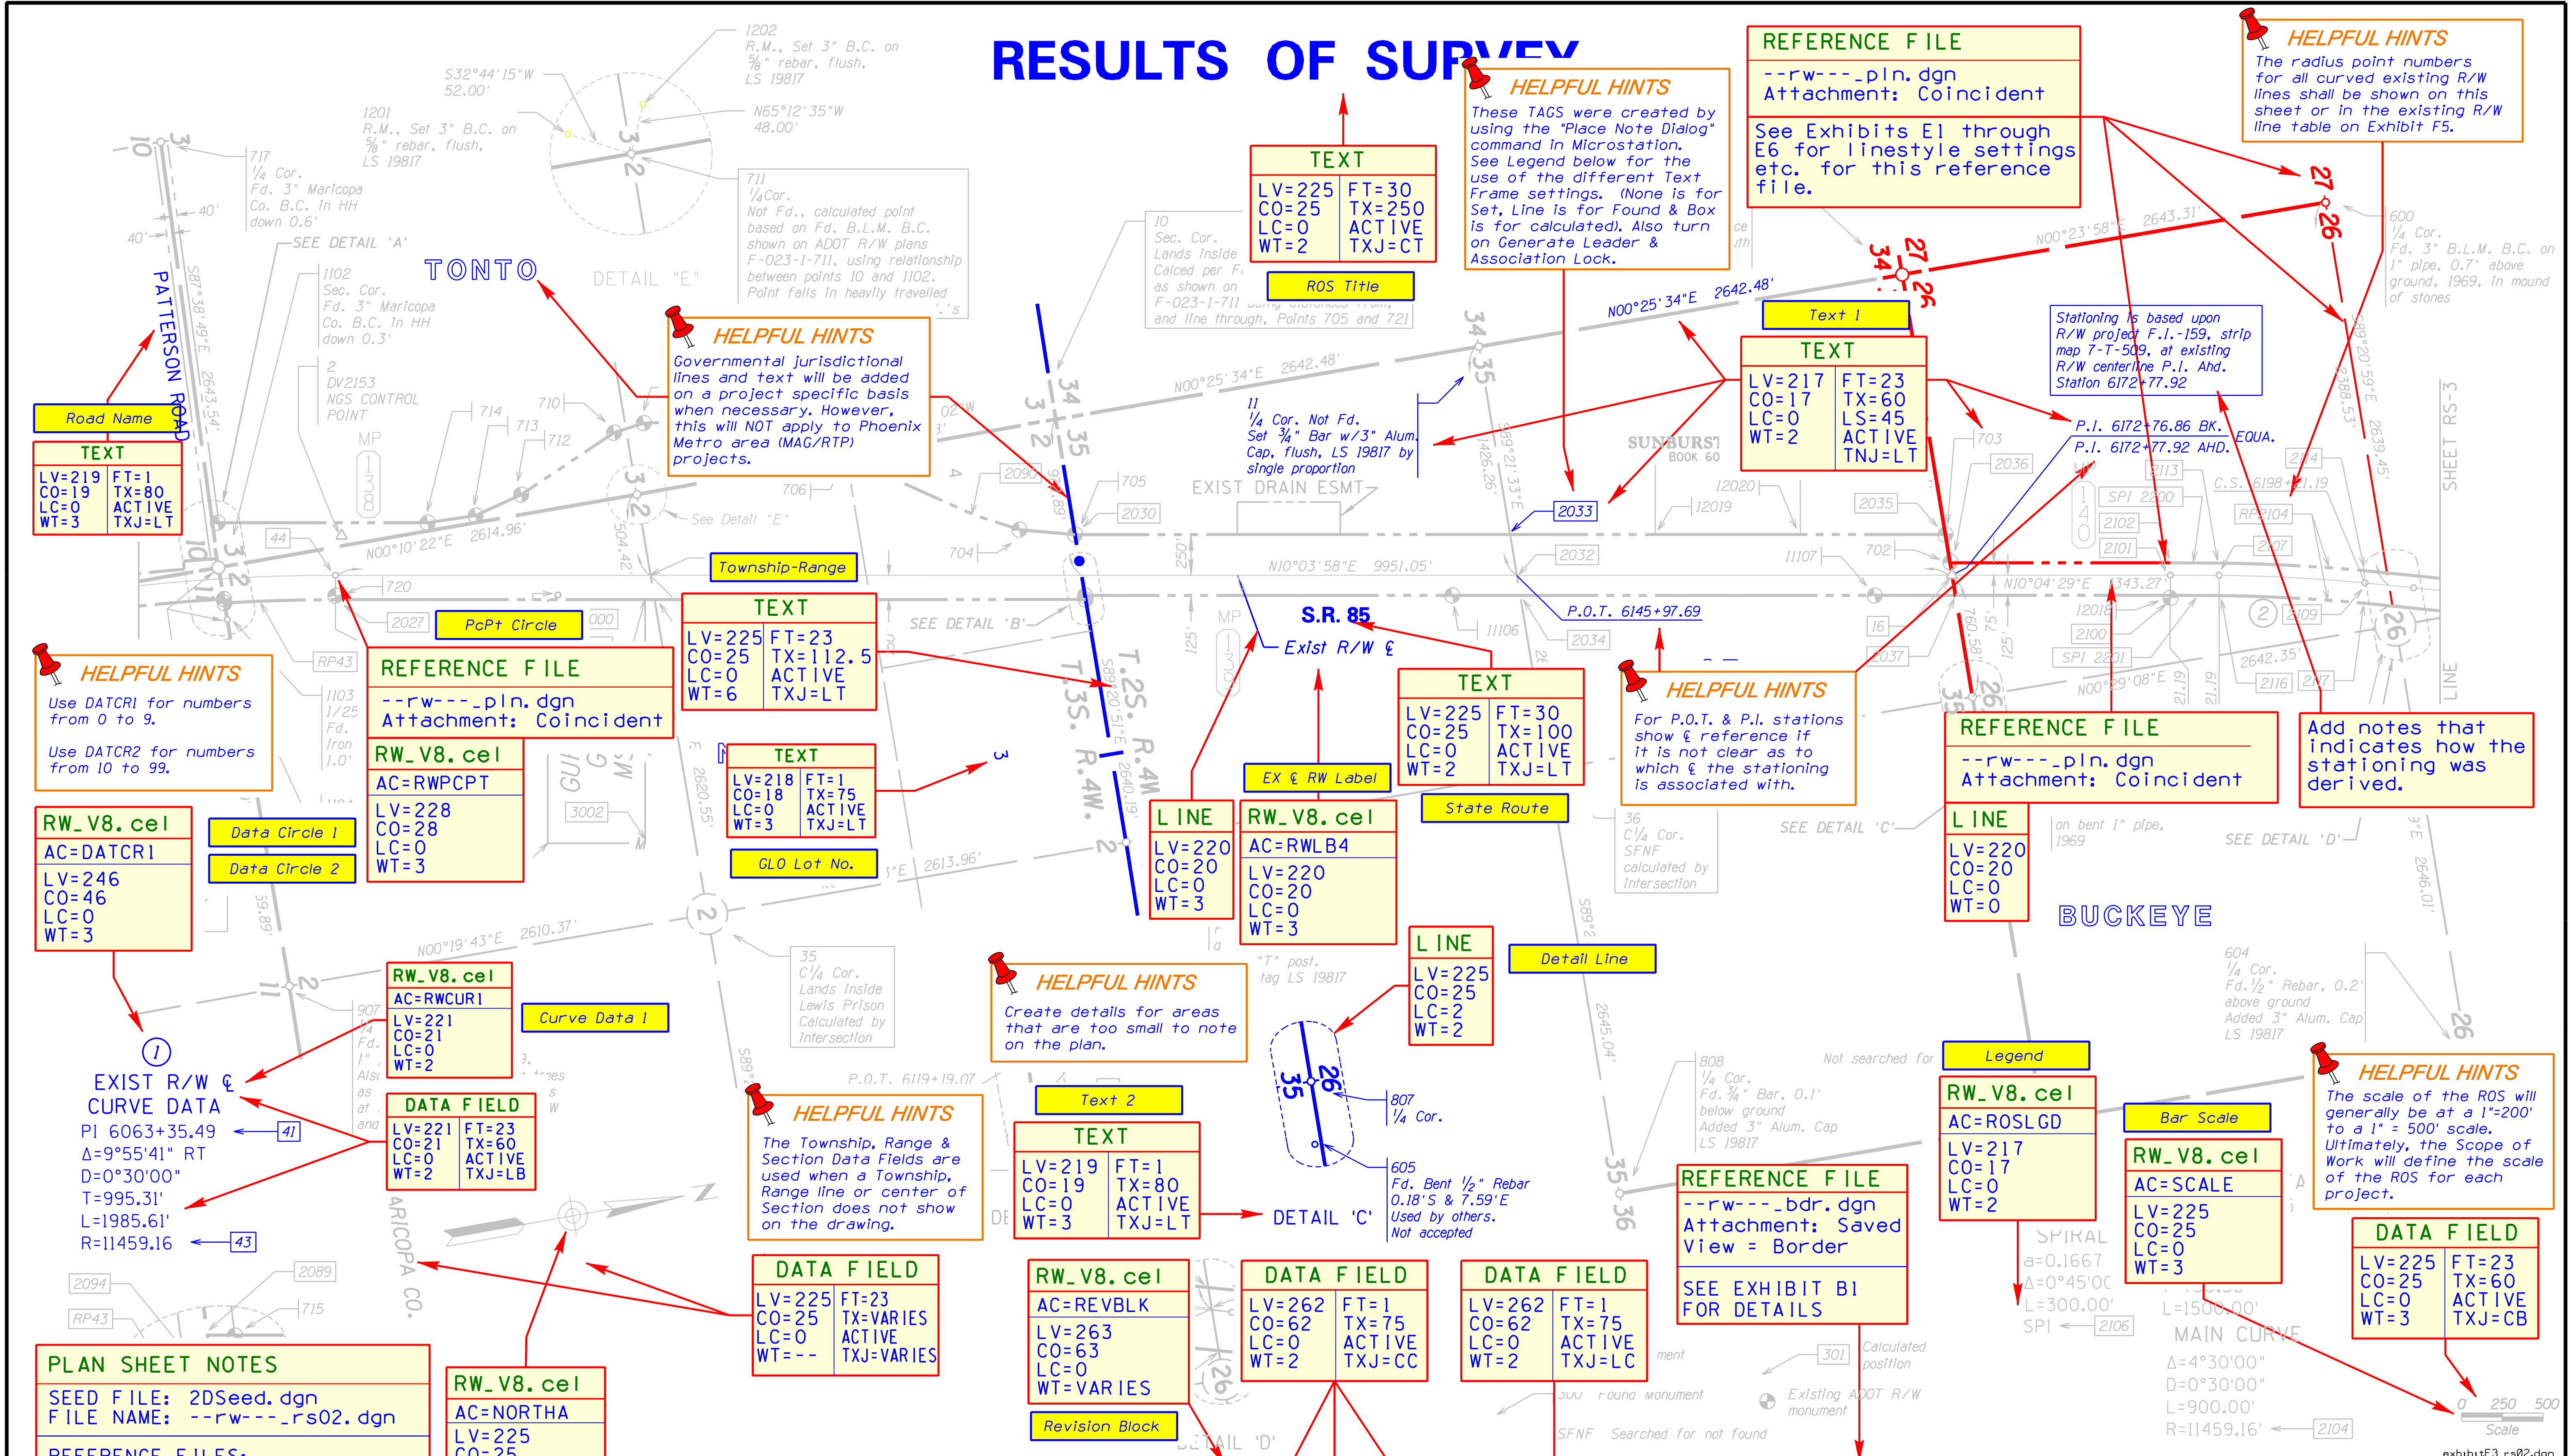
RESULTS OF SURVEY

REFERENCE FILE
--rw---_pln.dgn
Attachment: Coincident
See Exhibits E1 through E6 for linestyle settings etc. for this reference file.

HELPFUL HINTS
The radius point numbers for all curved existing R/W lines shall be shown on this sheet or in the existing R/W line table on Exhibit F5.

HELPFUL HINTS
These TAGS were created by using the "Place Note Dialog" command in Microstation. See Legend below for the use of the different Text Frame settings. (None is for Set, Line is for Found & Box is for calculated). Also turn on Generate Leader & Association Lock.

TEXT
LV=225 FT=30
CO=25 TX=250
LC=0 ACTIVE
WT=2 TXJ=CT

ROS Title

1202 R.M., Set 3" B.C. on 5/8" rebar, flush, LS 19817
S32°44'15"W 52.00'
N65°12'35"W 48.00'
1201 R.M., Set 3" B.C. on 5/8" rebar, flush, LS 19817
717 1/4 Cor. Fd. 3" Maricopa Co. B.C. in HH down 0.6'
711 1/4 Cor. Not Fd., calculated point based on Fd. B.L.M. B.C. shown on ADOT R/W plans F-023-1-711, using relationship between points 10 and 1102. Point falls in heavily travelled
10 Sec. Cor. Lands Inside Calced per F-023-1-711 and line through, Points 705 and 721
1102 Sec. Cor. Fd. 3" Maricopa Co. B.C. in HH down 0.3'
2 DV2153 NGS CONTROL POINT
SEE DETAIL 'A'
TONTO
DETAIL "E"
PATTERSON ROAD

Road Name
TEXT
LV=219 FT=1
CO=19 TX=80
LC=0 ACTIVE
WT=3 TXJ=LT

HELPFUL HINTS
Governmental jurisdictional lines and text will be added on a project specific basis when necessary. However, this will NOT apply to Phoenix Metro area (MAG/RTP) projects.

Text 1
TEXT
LV=217 FT=23
CO=17 TX=60
LC=0 LS=45
WT=2 ACTIVE
TNJ=LT

Stationing is based upon R/W project F.I.-159, strip map 7-T-509, at existing R/W centerline P.I. Ahd. Station 6172+77.92

P.I. 6172+76.86 BK.
P.I. 6172+77.92 AHD. EQUA.

600 1/4 Cor. Fd. 3" B.L.M. B.C. on 1" pipe, 0.7' above ground, 1969, in mound of stones

11 1/4 Cor. Not Fd. Set 3/4" Bar w/3" Alum. Cap, flush, LS 19817 by single proportion
EXIST DRAIN ESMT
SUNBURST BOOK 60
N00°25'34"E 2642.48'
N00°23'58"E 2643.31'
N00°10'22"E 2614.96'
N10°03'58"E 9951.05'
N10°04'29"E 343.27'
See Detail "E"

Township-Range
PcPt Circle
TEXT
LV=225 FT=23
CO=25 TX=112.5
LC=0 ACTIVE
WT=6 TXJ=LT

S.R. 85
Exist R/W ℄
P.O.T. 6145+97.69
SEE DETAIL 'B'

HELPFUL HINTS
Use DATCR1 for numbers from 0 to 9.
Use DATCR2 for numbers from 10 to 99.

REFERENCE FILE
--rw---_pln.dgn
Attachment: Coincident

RW_V8.cel
AC=RWPCPT
LV=228
CO=28
LC=0
WT=3

TEXT
LV=218 FT=1
CO=18 TX=75
LC=0 ACTIVE
WT=3 TXJ=LT

GLO Lot No.

TEXT
LV=225 FT=30
CO=25 TX=100
LC=0 ACTIVE
WT=2 TXJ=LT

HELPFUL HINTS
For P.O.T. & P.I. stations show ℄ reference if it is not clear as to which ℄ the stationing is associated with.

REFERENCE FILE
--rw---_pln.dgn
Attachment: Coincident

Add notes that indicates how the stationing was derived.

RW_V8.cel
AC=DATCR1
LV=246
CO=46
LC=0
WT=3

Data Circle 1
Data Circle 2

L INE
LV=220
CO=20
LC=0
WT=3

EX ℄ RW Label
RW_V8.cel
AC=RWLB4
LV=220
CO=20
LC=0
WT=3

State Route
SEE DETAIL 'C'
L INE
LV=220
CO=20
LC=0
WT=0
SEE DETAIL 'D'
BUCKEYE

36 C1/4 Cor. SFNF calculated by intersection

Detail Line
L INE
LV=225
CO=25
LC=2
WT=2

RW_V8.cel
AC=RWCUR1
LV=221
CO=21
LC=0
WT=2

Curve Data 1

HELPFUL HINTS
Create details for areas that are too small to note on the plan.

35 C1/4 Cor. Lands Inside Lewis Prison Calculated by Intersection

"T" post, tag LS 19817

604 1/4 Cor. Fd. 1/2" Rebar, 0.2' above ground Added 3" Alum. Cap LS 19817

1
EXIST R/W ℄
CURVE DATA
PI 6063+35.49
Δ=9°55'41" RT
D=0°30'00"
T=995.31'
L=1985.61'
R=11459.16
41
43

DATA FIELD
LV=221 FT=23
CO=21 TX=60
LC=0 ACTIVE
WT=2 TXJ=LB

HELPFUL HINTS
The Township, Range & Section Data Fields are used when a Township, Range line or center of Section does not show on the drawing.

Text 2
TEXT
LV=219 FT=1
CO=19 TX=80
LC=0 ACTIVE
WT=3 TXJ=LT

DETAIL 'C'
807 1/4 Cor.
605 Fd. Bent 1/2" Rebar 0.18'S & 7.59'E Used by others. Not accepted

808 1/4 Cor. Fd. 3/4" Bar, 0.1' below ground Added 3" Alum. Cap LS 19817
Not searched for

Legend
RW_V8.cel
AC=ROSLGD
LV=217
CO=17
LC=0
WT=2

Bar Scale
RW_V8.cel
AC=SCALE
LV=225
CO=25
LC=0
WT=3

HELPFUL HINTS
The scale of the ROS will generally be at a 1"=200' to a 1" = 500' scale. Ultimately, the Scope of Work will define the scale of the ROS for each project.

DATA FIELD
LV=225 FT=23
CO=25 TX=60
LC=0 ACTIVE
WT=3 TXJ=CB

REFERENCE FILE
--rw---_bdr.dgn
Attachment: Saved View = Border
SEE EXHIBIT B1 FOR DETAILS

SPIRAL a=0.1667 Δ=0°45'00" L=300.00' SPI 2106
MAIN CURVE Δ=4°30'00" D=0°30'00" L=900.00' R=11459.16' 2104
0 250 500 Scale

DATA FIELD
LV=225 FT=23
CO=25 TX=VARIES
LC=0 ACTIVE
WT=-- TXJ=VARIES

RW_V8.cel
AC=REVBLK
LV=263
CO=63
LC=0
WT=VARIES

Revision Block

DATA FIELD
LV=262 FT=1
CO=62 TX=75
LC=0 ACTIVE
WT=2 TXJ=CC

DATA FIELD
LV=262 FT=1
CO=62 TX=75
LC=0 ACTIVE
WT=2 TXJ=LC

PLAN SHEET NOTES
SEED FILE: 2DSeed.dgn
FILE NAME: --rw---_rs02.dgn
REFERENCE FILES:

RW_V8.cel
AC=NORTHA
LV=225
CO=25

Found Monument
Existing ADOT R/W monument
SFNF Searched for not found
Calculated position
MARICOPA CO.
P.O.T. 6119+19.07
exhibitF3_rs02.dgn